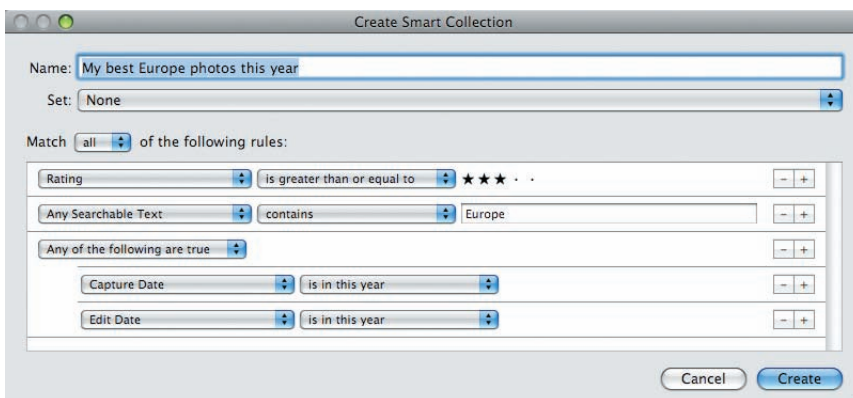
Create Smart Collection

Name: My best Europe photos this year

Set: None

Match all of the following rules:

Rating | is greater than or equal to | ★★★ · · | − | +

Any Searchable Text | contains | Europe | − | +

Any of the following are true | − | +

Capture Date | is in this year | − | +

Edit Date | is in this year | − | +

Cancel Create